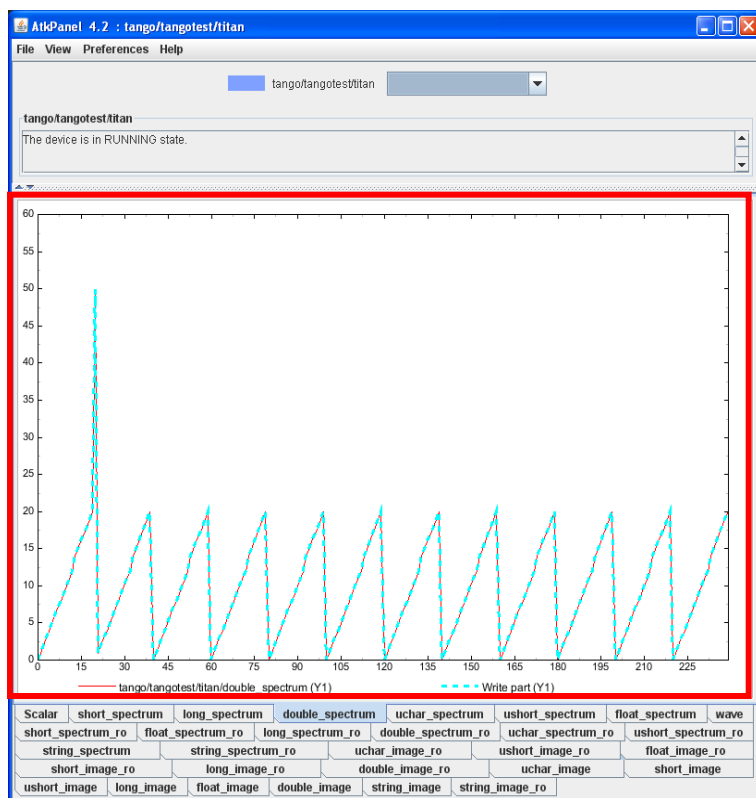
AtkPanel 4.2 : tango/tangotest/titan

File View Preferences Help

tango/tangotest/titan

tango/tangotest/titan

The device is in RUNNING state.

60
55
50
45
40
35
30
25
20
15
10
5
0

0 15 30 45 60 75 90 105 120 135 150 165 180 195 210 225

tango/tangotest/titan/double_spectrum (Y1)
Write part (Y1)

Scalar | short_spectrum | long_spectrum | double_spectrum | uchar_spectrum | ushort_spectrum | float_spectrum | wave
short_spectrum_ro | float_spectrum_ro | long_spectrum_ro | double_spectrum_ro | uchar_spectrum_ro | ushort_spectrum_ro
string_spectrum | string_spectrum_ro | uchar_image_ro | ushort_image_ro | float_image_ro
short_image_ro | long_image_ro | double_image_ro | uchar_image | short_image
ushort_image | long_image | float_image | double_image | string_image | string_image_ro